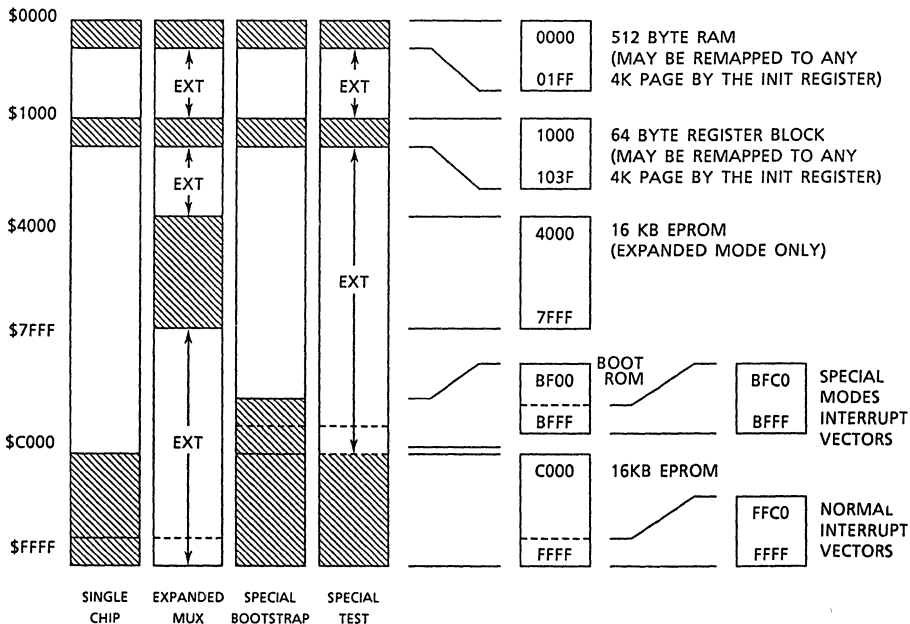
$0000

$1000

$4000

$7FFF

$C000

$FFFF

EXT

EXT

EXT

EXT

EXT

SINGLE CHIP

EXPANDED MUX

SPECIAL BOOTSTRAP

SPECIAL TEST

0000

01FF

512 BYTE RAM (MAY BE REMAPPED TO ANY 4K PAGE BY THE INIT REGISTER)

1000

103F

64 BYTE REGISTER BLOCK (MAY BE REMAPPED TO ANY 4K PAGE BY THE INIT REGISTER)

4000

7FFF

16 KB EPROM (EXPANDED MODE ONLY)

BF00

BFFF

BOOT ROM

BFC0

BFFF

SPECIAL MODES INTERRUPT VECTORS

C000

FFFF

16KB EPROM

FFC0

FFFF

NORMAL INTERRUPT VECTORS